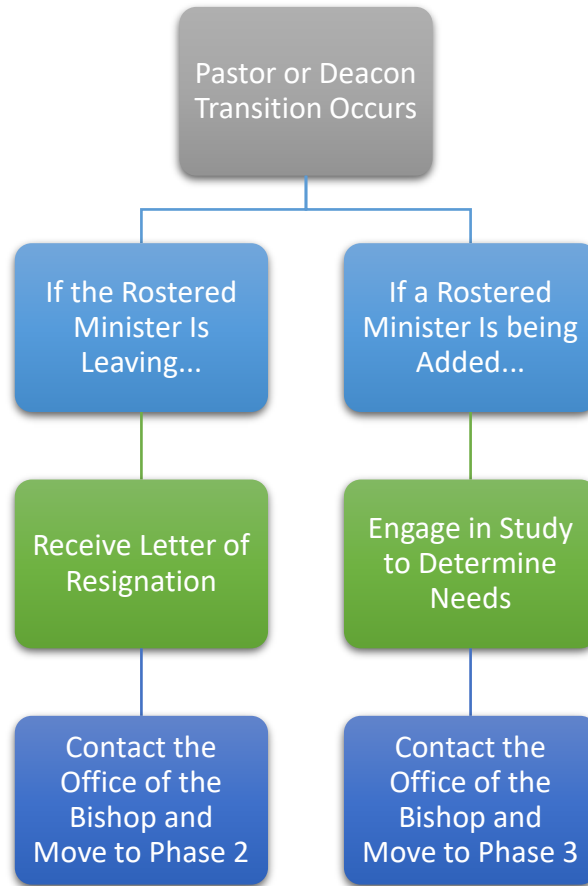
Pastor or Deacon Transition Occurs

If the Rostered Minister Is Leaving...

Receive Letter of Resignation

Contact the Office of the Bishop and Move to Phase 2

If a Rostered Minister Is being Added...

Engage in Study to Determine Needs

Contact the Office of the Bishop and Move to Phase 3